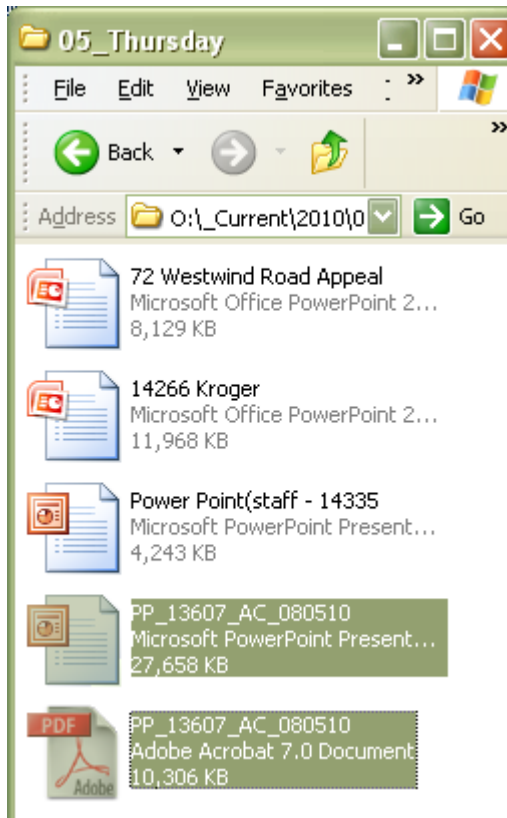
05_Thursday

File Edit View Favorites »

Back

»

Address O:\_Current\2010\0 Go

72 Westwind Road Appeal
Microsoft Office PowerPoint 2...
8,129 KB

14266 Kroger
Microsoft Office PowerPoint 2...
11,968 KB

Power Point(staff - 14335
Microsoft PowerPoint Present...
4,243 KB

PP_13607_AC_080510
Microsoft PowerPoint Present...
27,658 KB

PDF
Adobe
PP_13607_AC_080510
Adobe Acrobat 7.0 Document
10,306 KB